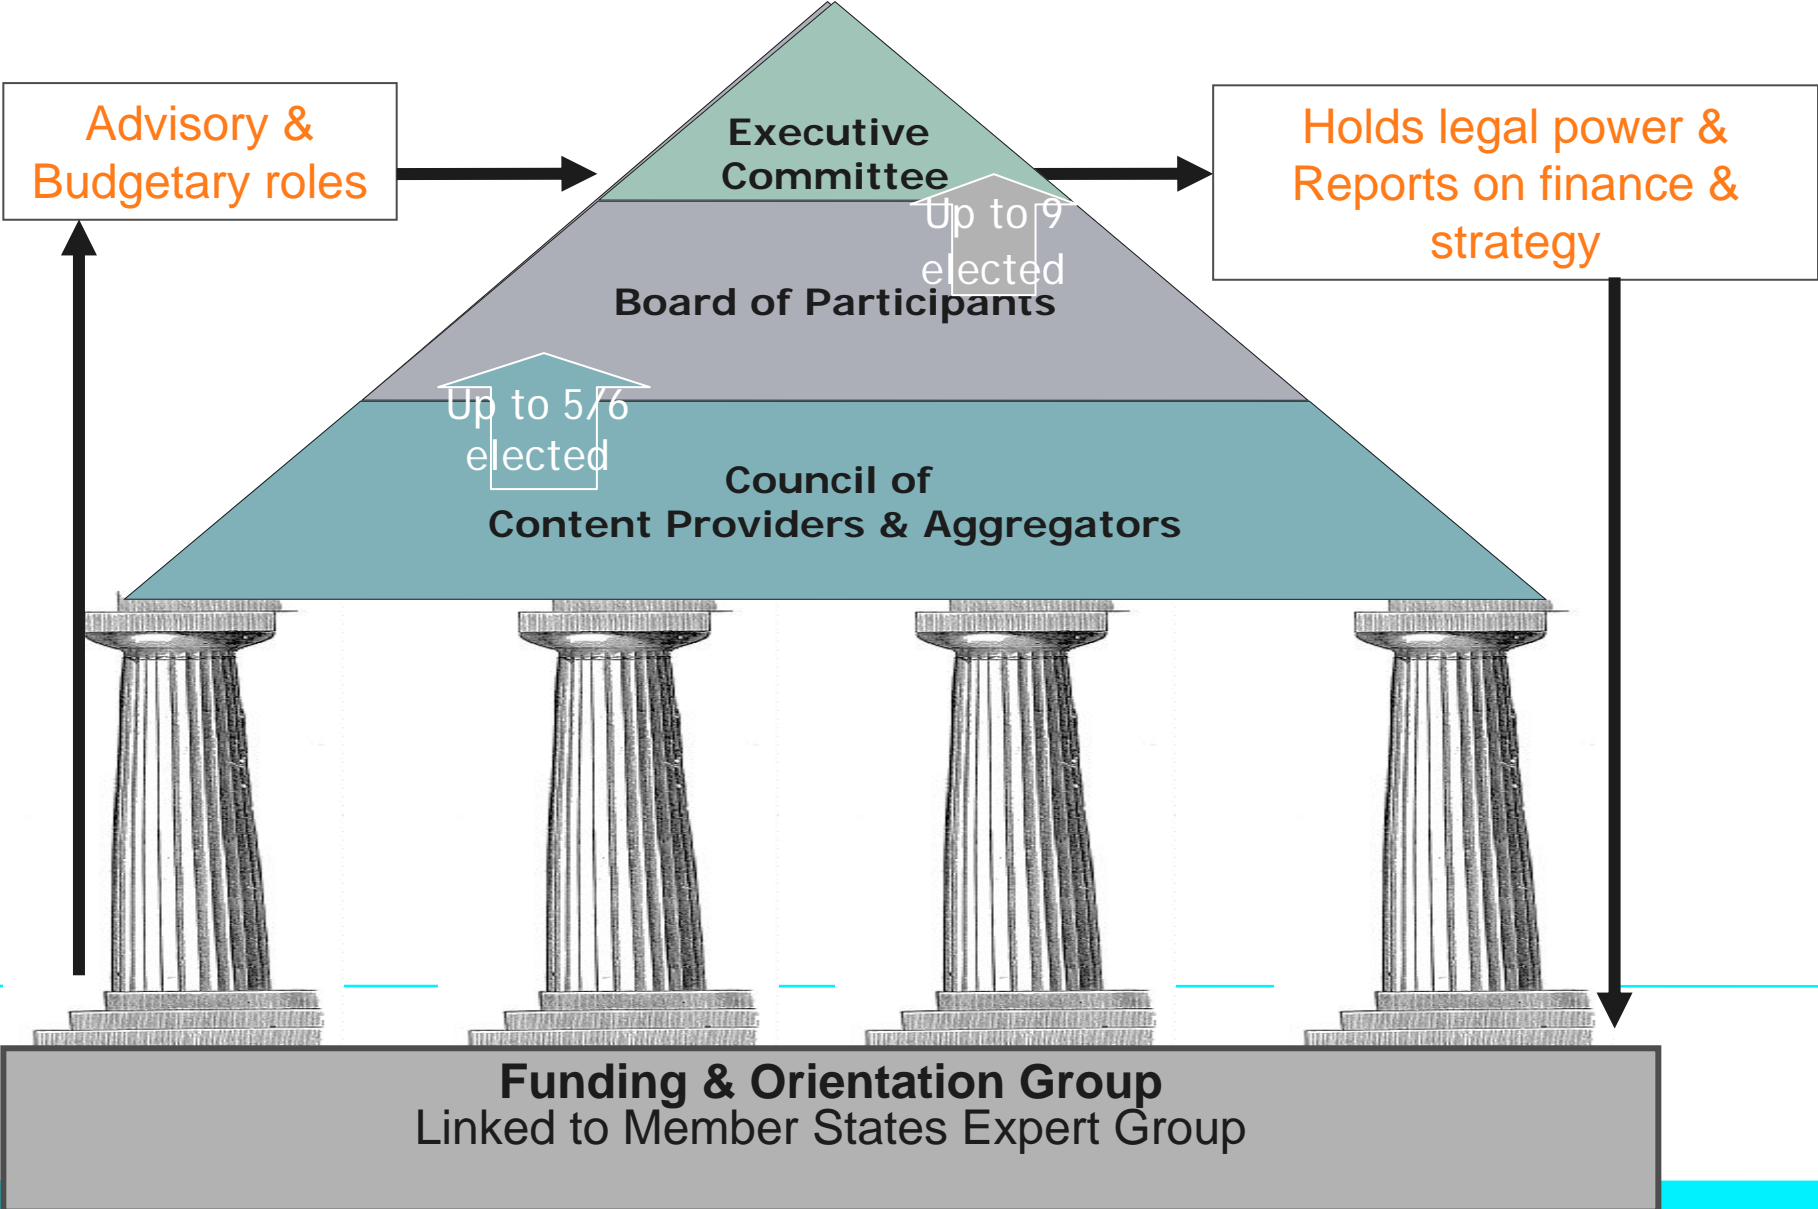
Advisory & Budgetary roles

Executive Committee

Holds legal power & Reports on finance & strategy

Up to 9 elected

Board of Participants

Up to 5/6 elected

Council of Content Providers & Aggregators

Funding & Orientation Group
Linked to Member States Expert Group